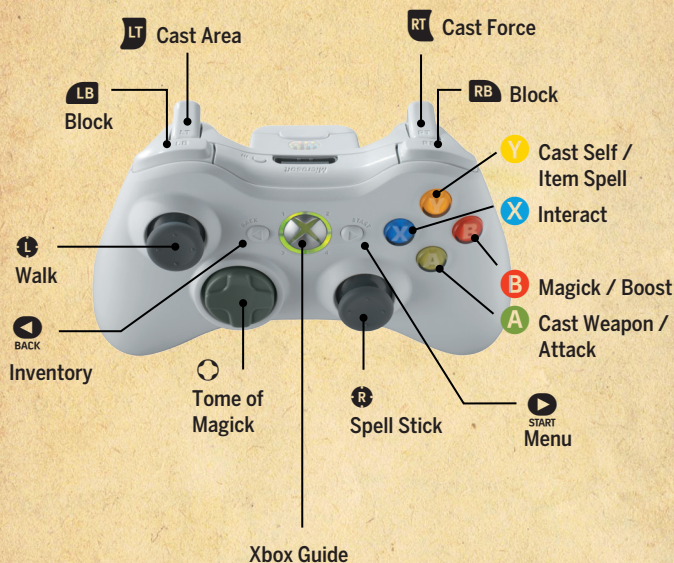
LT Cast Area

RT Cast Force

LB Block

RB Block

Y Cast Self / Item Spell

X Interact

L Walk

B Magick / Boost

A Cast Weapon / Attack

BACK Inventory

Tome of Magick

R Spell Stick

START Menu

Xbox Guide